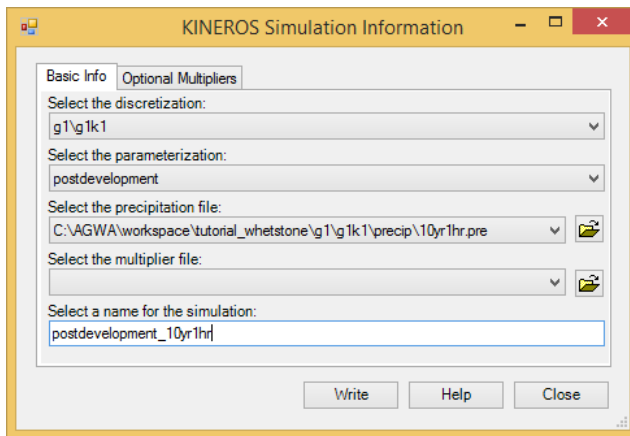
KINEROS Simulation Information

Basic Info
Optional Multipliers

Select the discretization:
g1\g1k1

Select the parameterization:
postdevelopment

Select the precipitation file:
C:\AGWA\workspace\tutorial_whetstone\g1\g1k1\precip\10yr1hr.pre

Select the multiplier file:

Select a name for the simulation:
postdevelopment_10yr1hr

Write
Help
Close